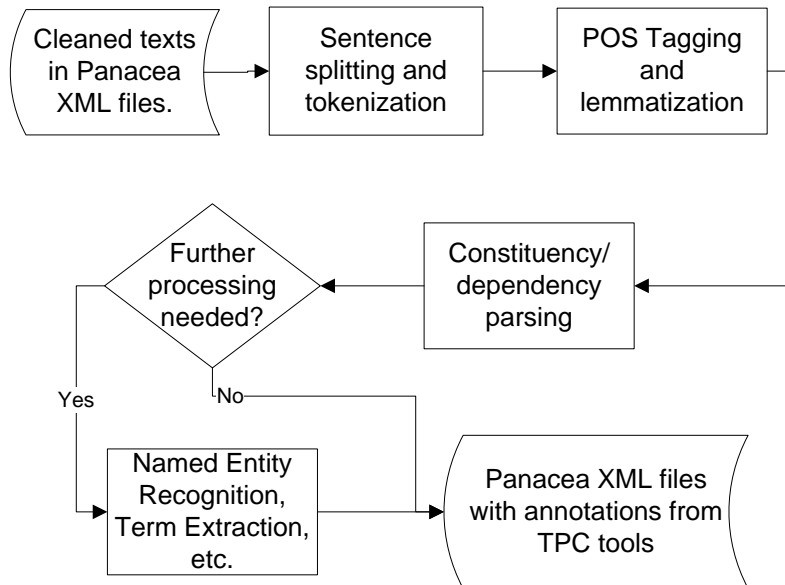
Cleaned texts in Panacea XML files.

Sentence splitting and tokenization

POS Tagging and lemmatization

Further processing needed?

Constituency/ dependency parsing

Yes

No

Named Entity Recognition, Term Extraction, etc.

Panacea XML files with annotations from TPC tools